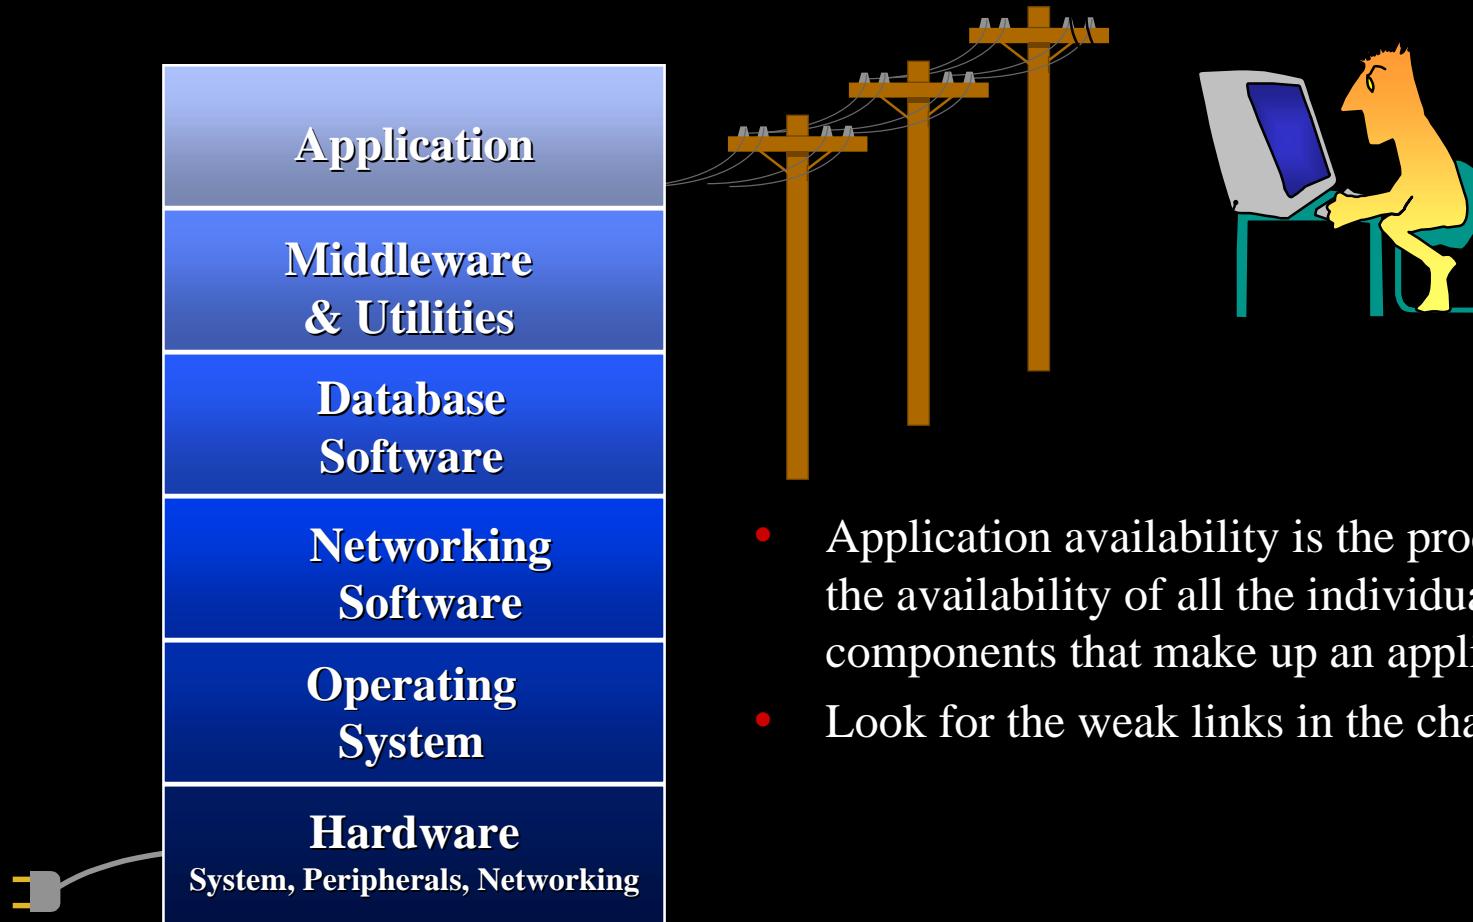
Application

Middleware
& Utilities

Database
Software

Networking
Software

Operating
System

Hardware
System, Peripherals, Networking

• Application availability is the pro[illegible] the availability of all the individu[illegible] components that make up an appl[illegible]

• Look for the weak links in the ch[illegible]